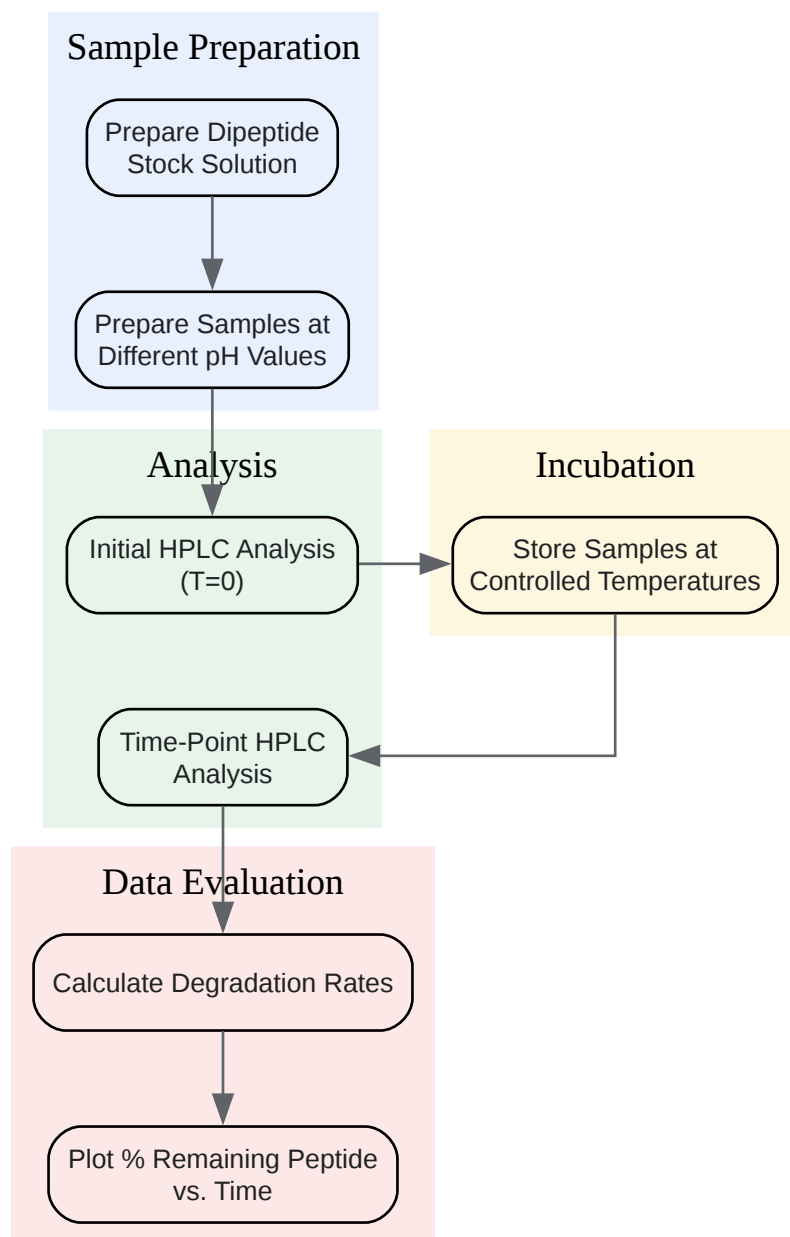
Sample Preparation

Prepare Dipeptide Stock Solution

Prepare Samples at Different pH Values

Analysis

Initial HPLC Analysis (T=0)

Incubation

Store Samples at Controlled Temperatures

Time-Point HPLC Analysis

Data Evaluation

Calculate Degradation Rates

Plot % Remaining Peptide vs. Time